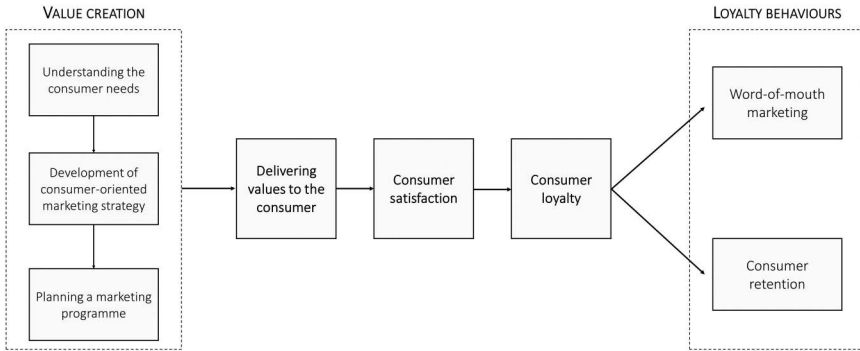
VALUE CREATION

Understanding the consumer needs

Development of consumer-oriented marketing strategy

Planning a marketing programme

Delivering values to the consumer

Consumer satisfaction

Consumer loyalty

LOYALTY BEHAVIOURS

Word-of-mouth marketing

Consumer retention